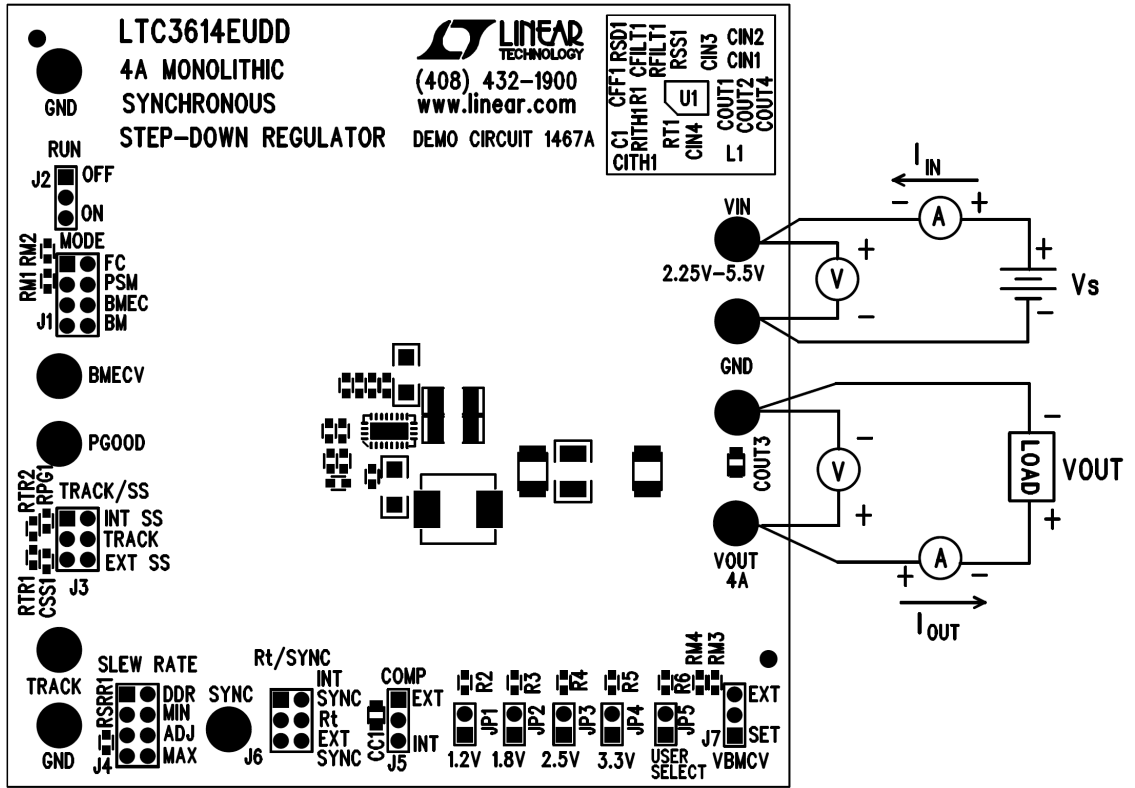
LTC3614EUDD
4A MONOLITHIC
SYNCHRONOUS
STEP-DOWN REGULATOR

GND

LINEAR TECHNOLOGY
(408) 432-1900
www.linear.com
DEMO CIRCUIT 1467A

CFF1 RSD1 RITH1R1 CFILT1 RFILT1 RSS1 CIN3 CIN2 CIN1
U1
C1 CITH1 RT1 CIN4 COUT1 COUT2 COUT4
L1

RUN
J2 OFF
ON

RM1 RM2 MODE
FC
PSM
BMEC
J1 BM

$I_{IN}$
VIN
2.25V–5.5V
A
V
Vs
GND

BMECV

PGOOD

COUT3
V
LOAD
VOUT
VOUT
4A
A
$I_{OUT}$

RTR2 RPG1 TRACK/SS
INT SS
TRACK
EXT SS
RTR1 CSS1 J3

TRACK

GND

SLEW RATE
RSRR1
DDR
MIN
ADJ
MAX
J4

SYNC

Rt/SYNC
INT SYNC
Rt
EXT SYNC
J6

COMP
EXT
CC1
INT
J5

R2 JP1 1.2V
R3 JP2 1.8V
R4 JP3 2.5V
R5 JP4 3.3V
R6 JP5 USER SELECT
RM4 RM3
EXT
SET
J7 VBMCV